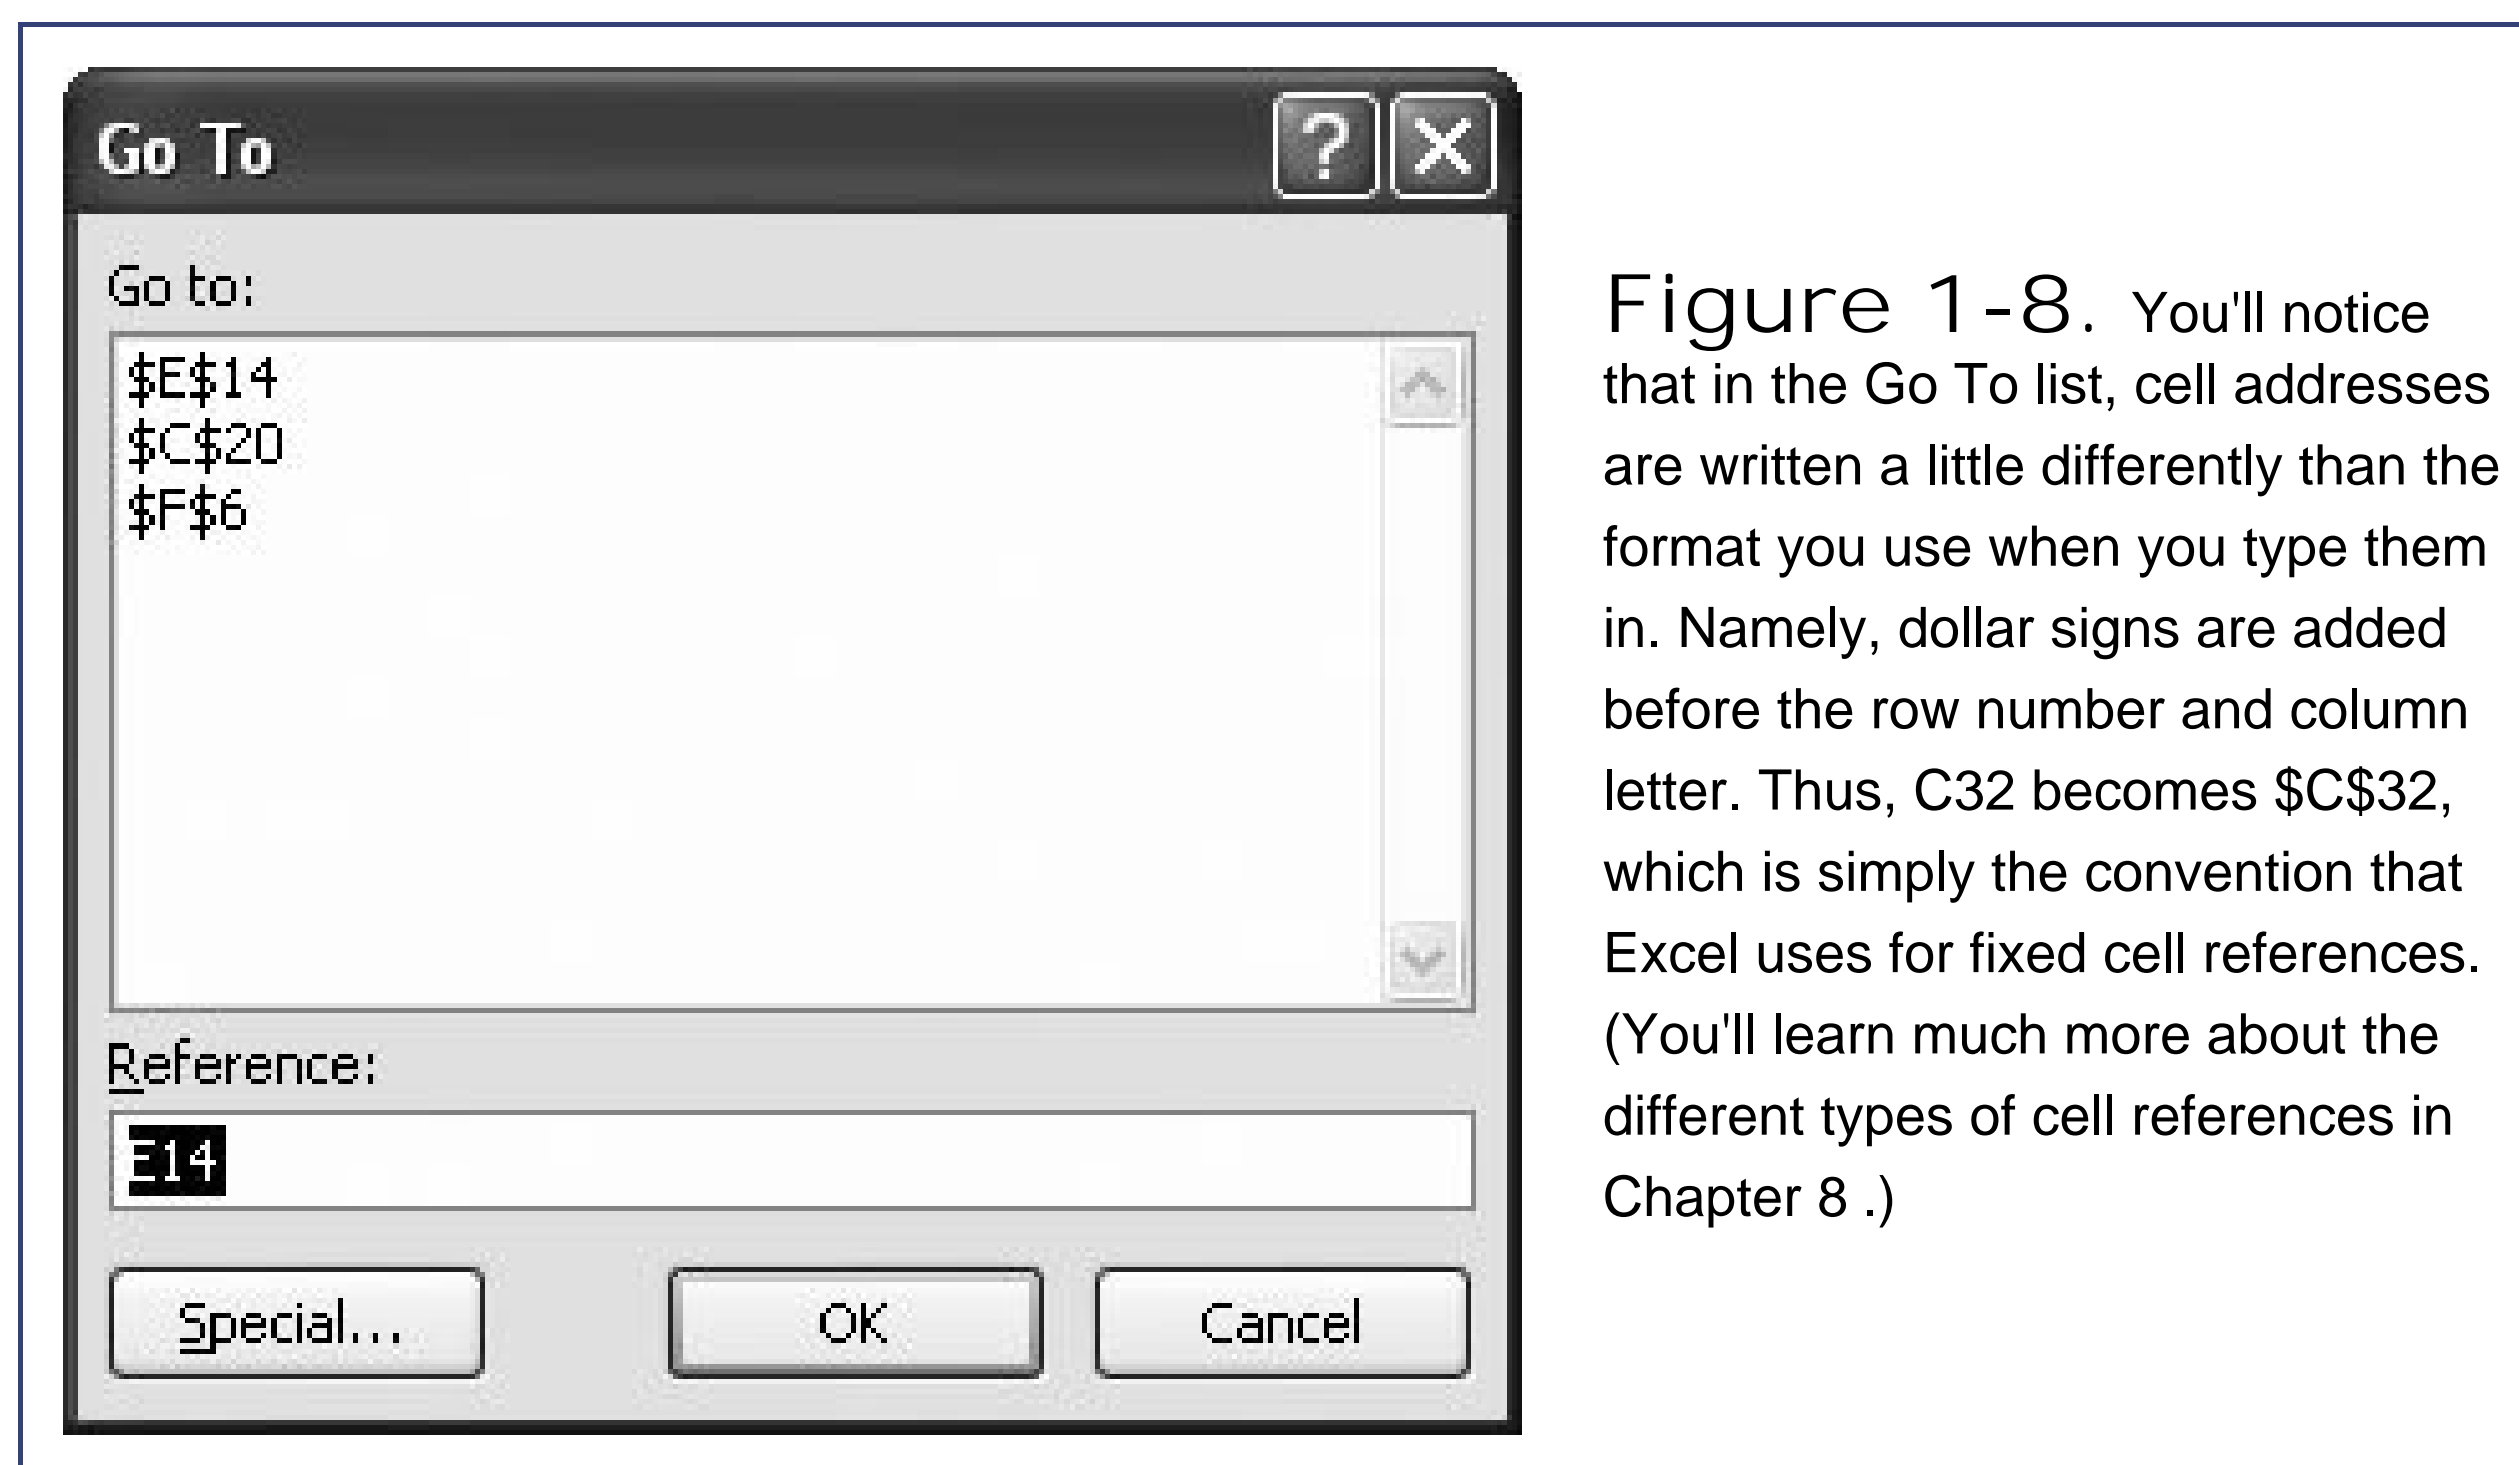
Go To

Go to:

$E$14
$C$20
$F$6

Reference:

E14

Special...

OK

Cancel

Figure 1-8. You'll notice that in the Go To list, cell addresses are written a little differently than the format you use when you type them in. Namely, dollar signs are added before the row number and column letter. Thus, C32 becomes $C$32, which is simply the convention that Excel uses for fixed cell references. (You'll learn much more about the different types of cell references in Chapter 8 .)